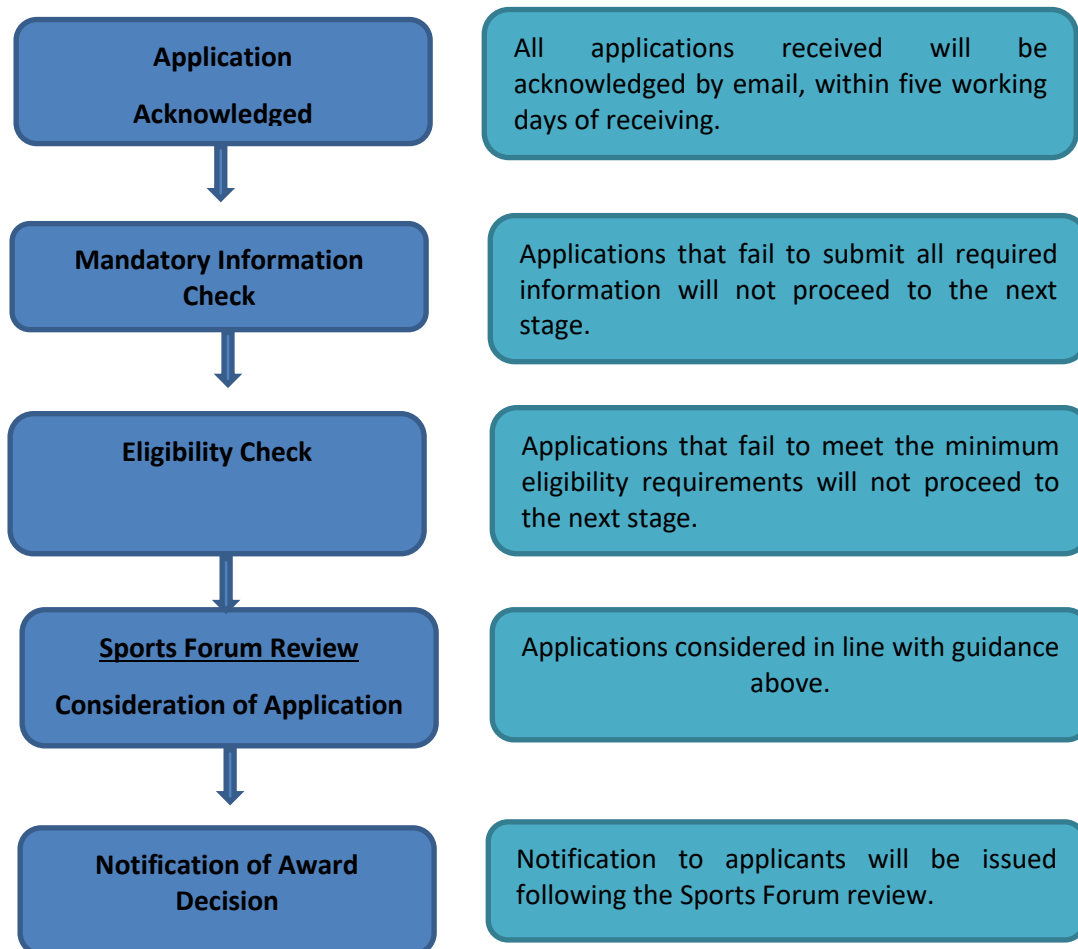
Application

Acknowledged

All applications received will be acknowledged by email, within five working days of receiving.

Mandatory Information Check

Applications that fail to submit all required information will not proceed to the next stage.

Eligibility Check

Applications that fail to meet the minimum eligibility requirements will not proceed to the next stage.

Sports Forum Review

Consideration of Application

Applications considered in line with guidance above.

Notification of Award Decision

Notification to applicants will be issued following the Sports Forum review.